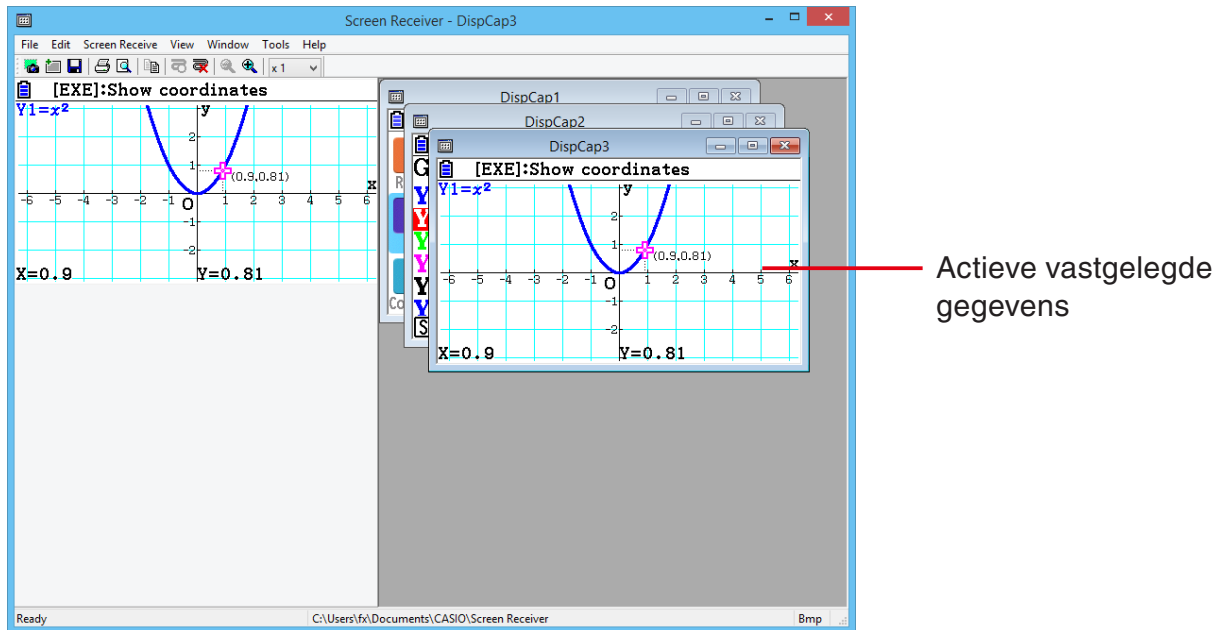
Screen Receiver - DispCap3

File Edit Screen Receive View Window Tools Help

x 1

[EXE]:Show coordinates
Y1=$x^2$
y
2
1
(0.9,0.81)
x
-6 -5 -4 -3 -2 -1 O 1 2 3 4 5 6
-1
-2
X=0.9 Y=0.81

DispCap1
DispCap2
DispCap3

G
R
Y
Y
Y
Y
Y
Y
S
Co

[EXE]:Show coordinates
Y1=$x^2$
y
2
1
(0.9,0.81)
x
-6 -5 -4 -3 -2 -1 O 1 2 3 4 5 6
-1
-2
X=0.9 Y=0.81

Actieve vastgelegde gegevens

Ready C:\Users\fx\Documents\CASIO\Screen Receiver Bmp